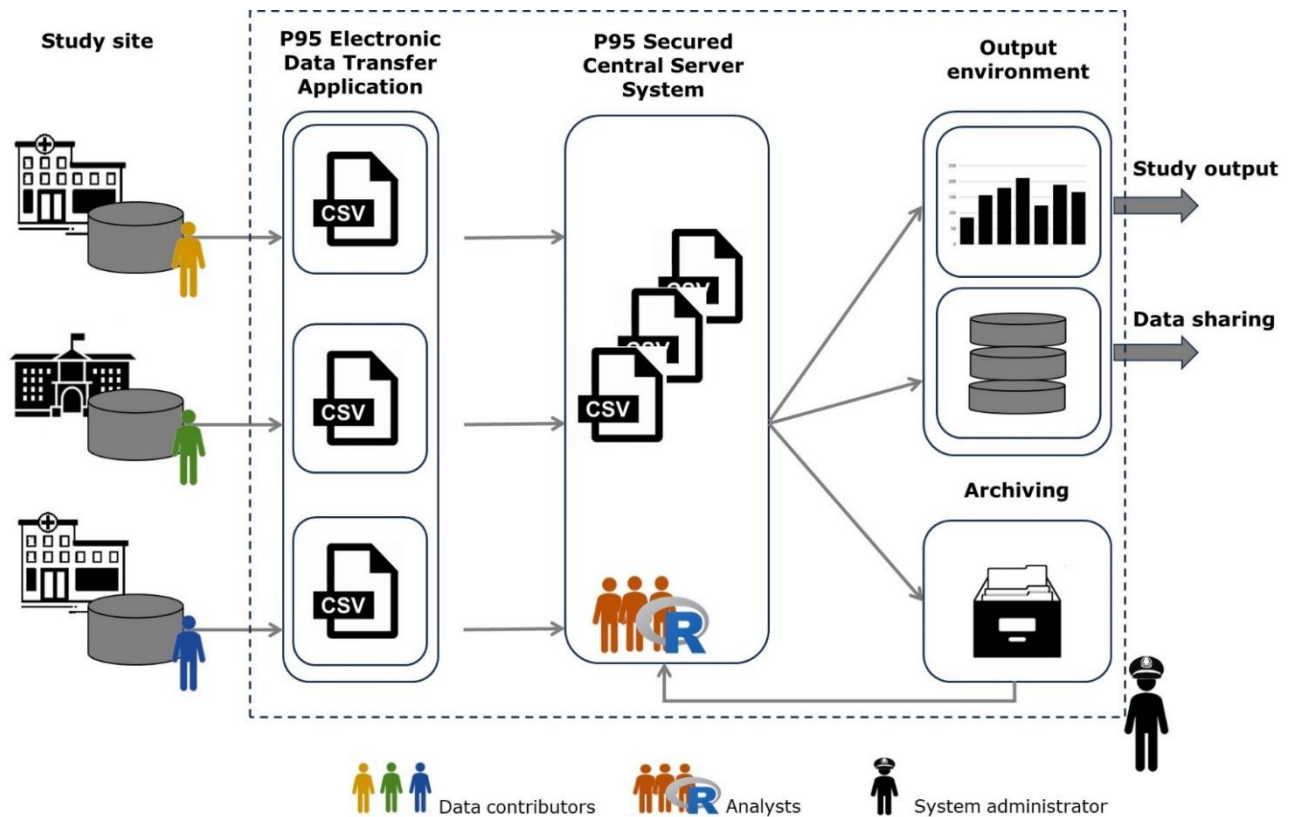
Study site

P95 Electronic Data Transfer Application

CSV

CSV

CSV

P95 Secured Central Server System

CSV

R

Output environment

Study output

Data sharing

Archiving

R

Data contributors

Analysts

System administrator